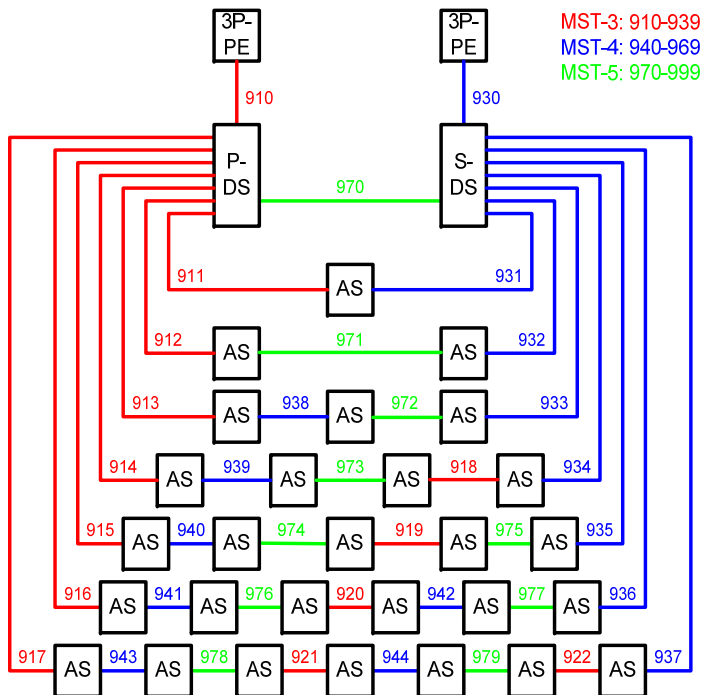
3P-PE

3P-PE

MST-3: 910-939
MST-4: 940-969
MST-5: 970-999

910

930

P-DS

970

S-DS

911

AS

931

912

AS

971

AS

932

913

AS

938

AS

972

AS

933

914

AS

939

AS

973

AS

918

AS

934

915

AS

940

AS

974

AS

919

AS

975

AS

935

916

AS

941

AS

976

AS

920

AS

942

AS

977

AS

936

917

AS

943

AS

978

AS

921

AS

944

AS

979

AS

922

AS

937